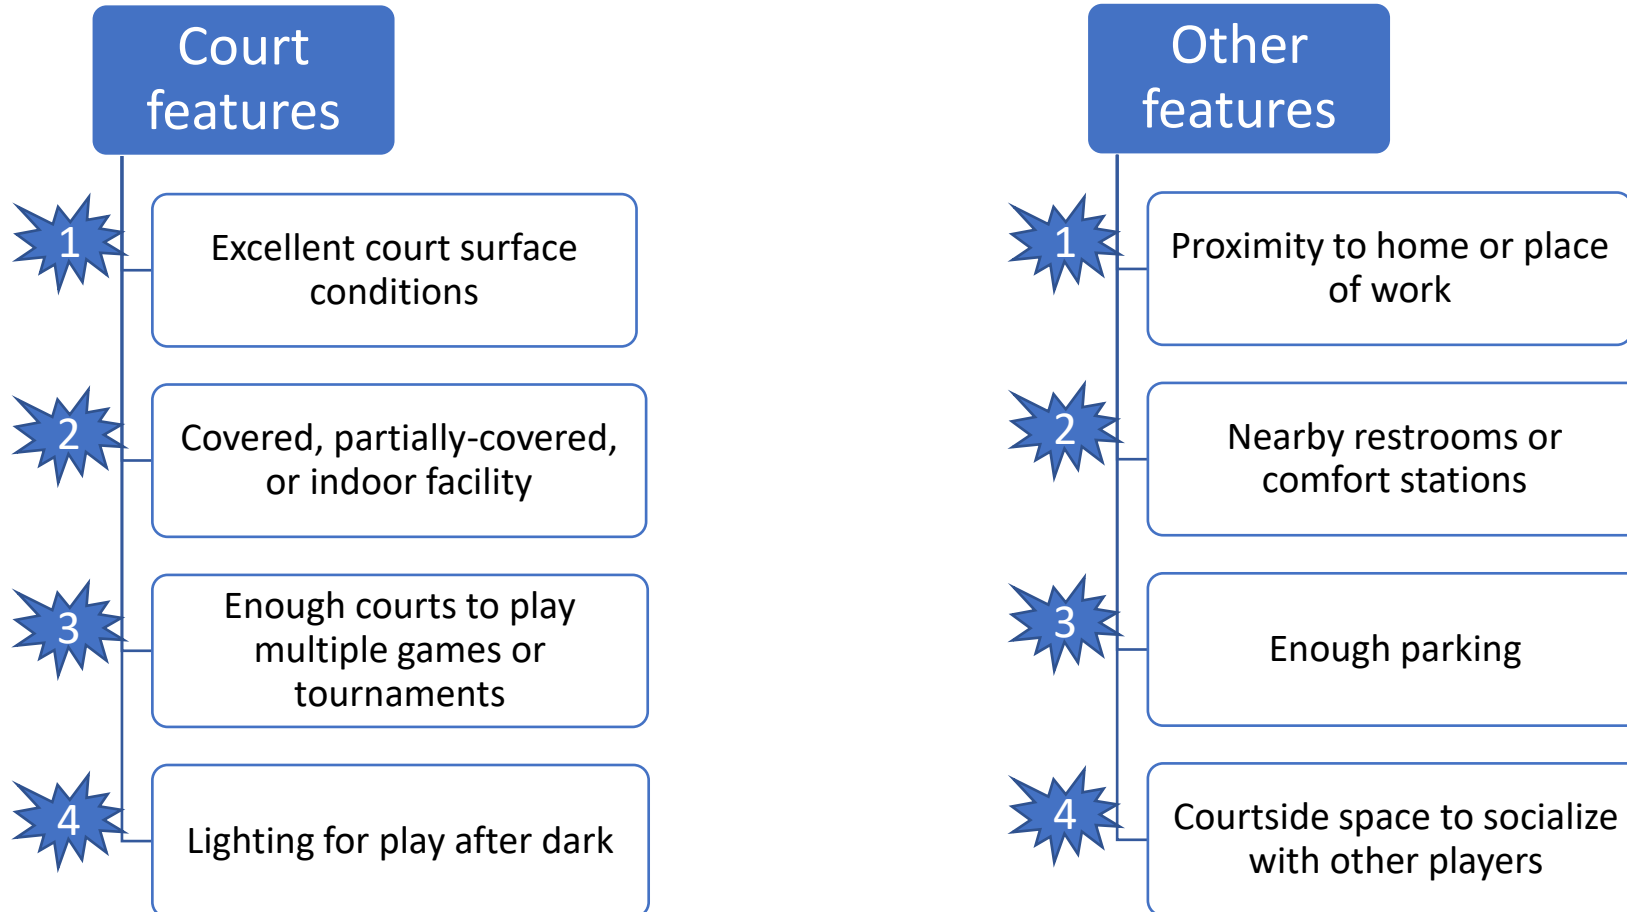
Court features

1 Excellent court surface conditions

2 Covered, partially-covered, or indoor facility

3 Enough courts to play multiple games or tournaments

4 Lighting for play after dark

Other features

1 Proximity to home or place of work

2 Nearby restrooms or comfort stations

3 Enough parking

4 Courtside space to socialize with other players